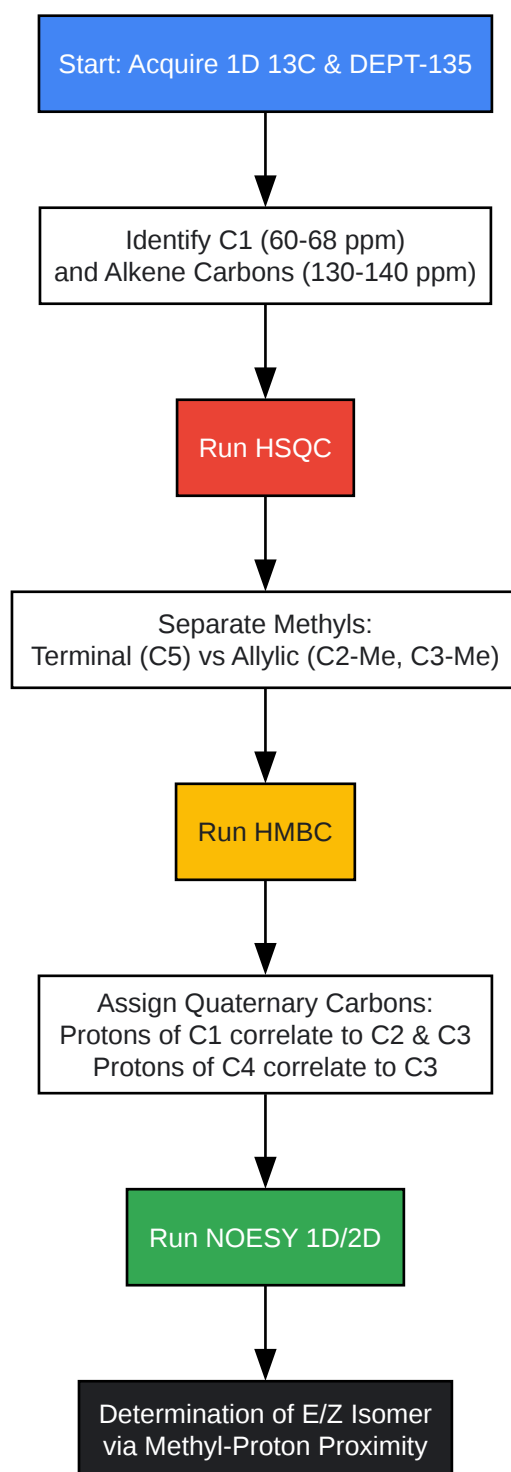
Start: Acquire 1D 13C & DEPT-135

Identify C1 (60-68 ppm)
and Alkene Carbons (130-140 ppm)

Run HSQC

Separate Methyls:
Terminal (C5) vs Allylic (C2-Me, C3-Me)

Run HMBC

Assign Quaternary Carbons:
Protons of C1 correlate to C2 & C3
Protons of C4 correlate to C3

Run NOESY 1D/2D

Determination of E/Z Isomer
via Methyl-Proton Proximity